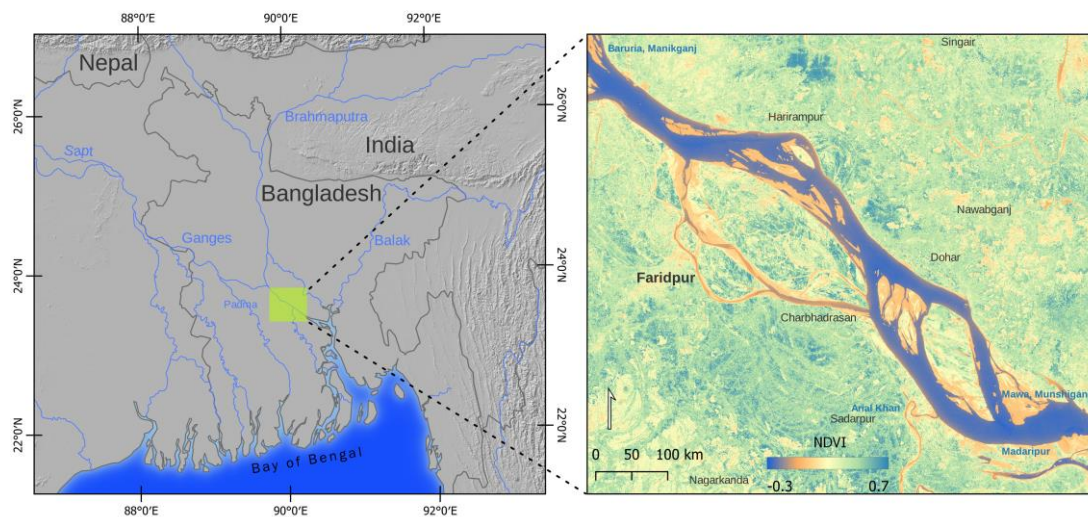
88°0'E 90°0'E 92°0'E

Nepal
India
Bangladesh
Brahmaputra
Sapt
Ganges
Balak
Padma
Bay of Bengal

26°0'N
24°0'N
22°0'N

88°0'E 90°0'E 92°0'E

26°0'N
24°0'N
22°0'N

Baruria, Manikganj
Singair
Harirampur
Nawabganj
Dohar
Faridpur
Charbhadrasan
Mawa, Munshigan
Arial Khan
Sadarpur
Madaripur
Nagarkanda

0 50 100 km

NDVI
-0.3 0.7